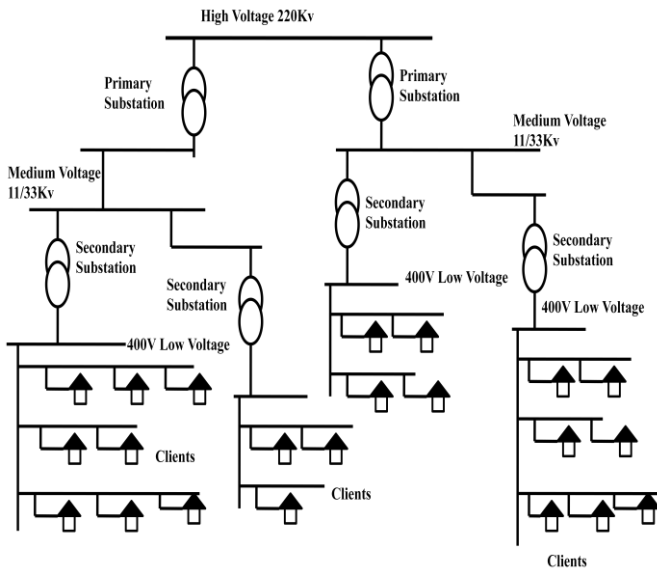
High Voltage 220Kv

Primary Substation

Primary Substation

Medium Voltage 11/33Kv

Medium Voltage 11/33Kv

Secondary Substation

Secondary Substation

Secondary Substation

Secondary Substation

400V Low Voltage

400V Low Voltage

400V Low Voltage

Clients

Clients

Clients